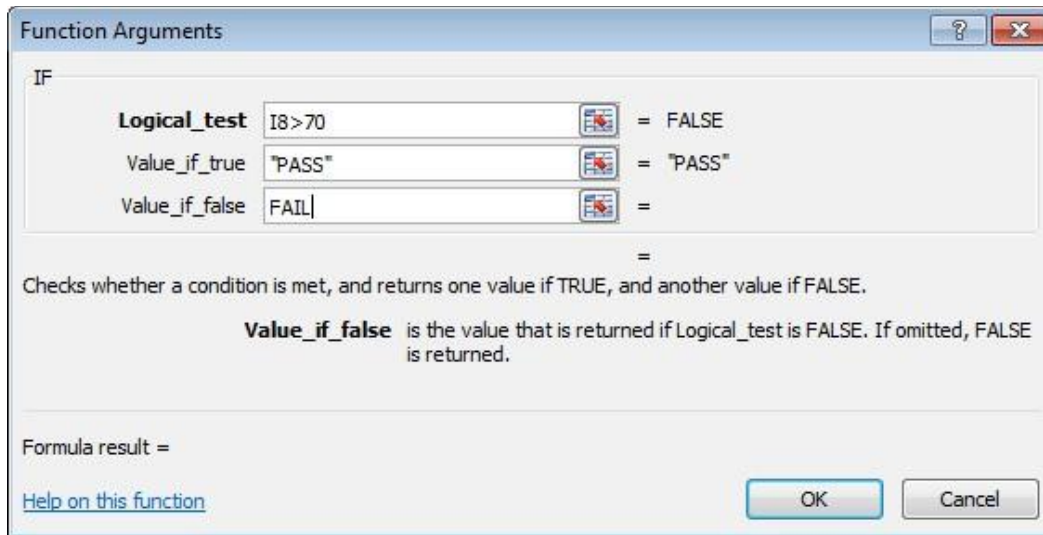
Function Arguments

? X

IF

Logical_test I8>70 = FALSE

Value_if_true "PASS" = "PASS"

Value_if_false FAIL =

=

Checks whether a condition is met, and returns one value if TRUE, and another value if FALSE.

Value_if_false is the value that is returned if Logical_test is FALSE. If omitted, FALSE is returned.

Formula result =

Help on this function

OK

Cancel